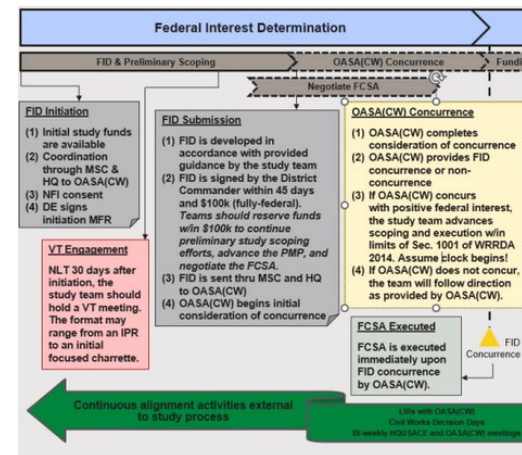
Federal Interest Determination

FID & Preliminary Scoping

OASA(CW) Concurrence

Fundi

Negotiate FCSA

FID Initiation

(1) Initial study funds are available
(2) Coordination through MSC & HQ to OASA(CW)
(3) NFI consent
(4) DE signs initiation MFR

FID Submission

(1) FID is developed in accordance with provided guidance by the study team
(2) FID is signed by the District Commander within 45 days and $100k (fully-federal). Teams should reserve funds w/in $100k to continue preliminary study scoping efforts, advance the PMP, and negotiate the FCSA.
(3) FID is sent thru MSC and HQ to OASA(CW)
(4) OASA(CW) begins initial consideration of concurrence

OASA(CW) Concurrence

(1) OASA(CW) completes consideration of concurrence
(2) OASA(CW) provides FID concurrence or non-concurrence
(3) If OASA(CW) concurs with positive federal interest, the study team advances scoping and execution w/in limits of Sec. 1001 of WRRDA 2014. Assume clock begins!
(4) If OASA(CW) does not concur, the team will follow direction as provided by OASA(CW).

VT Engagement

NLT 30 days after initiation, the study team should hold a VT meeting. The format may range from an IPR to an initial focused charrette.

FCSA Executed

FCSA is executed immediately upon FID concurrence by OASA(CW).

FID Concurrence

Continuous alignment activities external to study process

LIRs with OASA(CW)
Civil Works Decision Days
Bi-weekly HQUSACE and OASA(CW) meetings